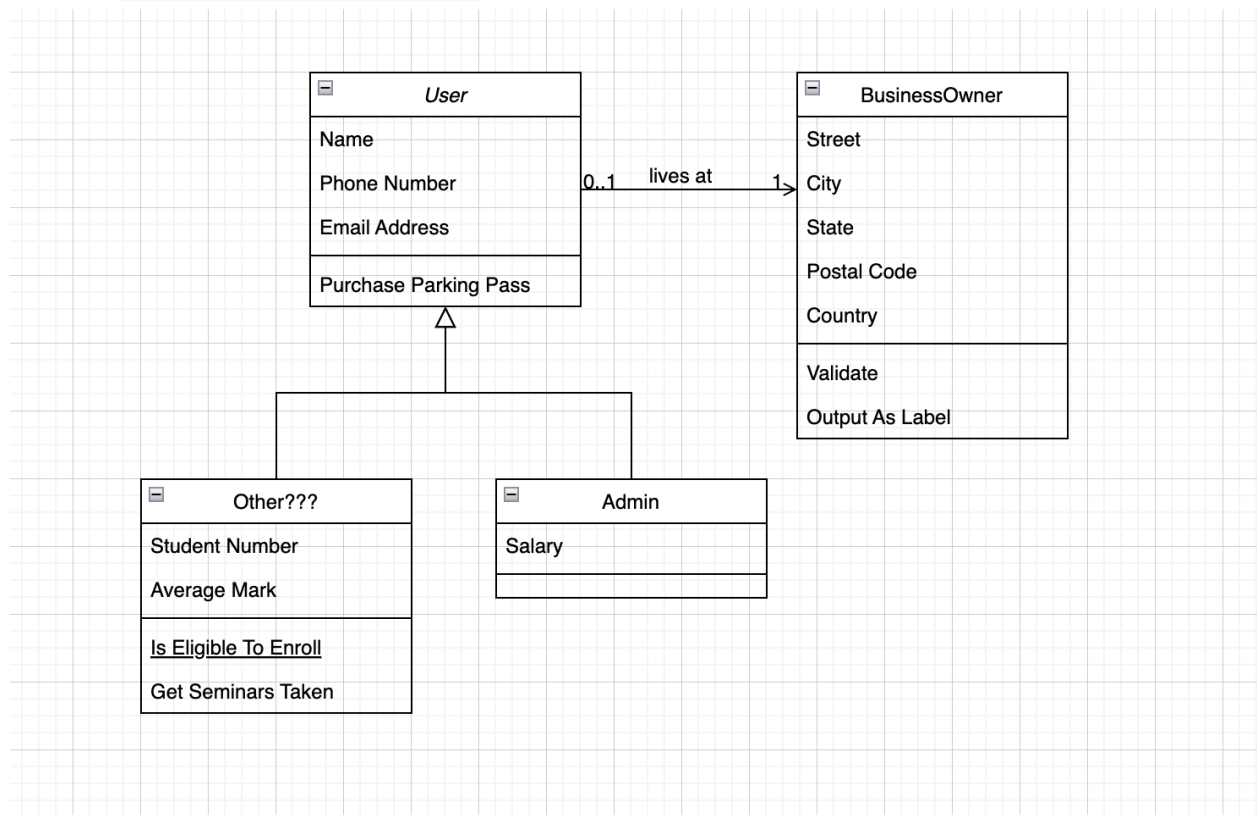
User

Name

Phone Number

Email Address

Purchase Parking Pass

0..1

lives at

1

BusinessOwner

Street

City

State

Postal Code

Country

Validate

Output As Label

Other???

Student Number

Average Mark

Is Eligible To Enroll

Get Seminars Taken

Admin

Salary